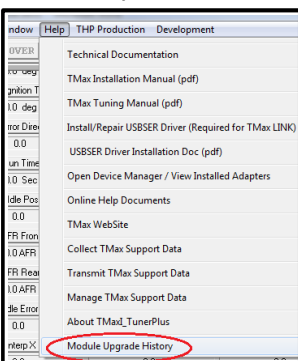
ndow Help THP Production Development

OVER
0 deg
gnition T
0 deg
rror Direc
0.0
un Time
0.0 Sec
dle Pos
0.0
FR Fron
0.0 AFR
FR Rear
0.0 AFR
dle Error
0.0
nterp X

Technical Documentation
TMax Installation Manual (pdf)
TMax Tuning Manual (pdf)
Install/Repair USBSER Driver (Required for TMax LINK)
USBSER Driver Installation Doc (pdf)
Open Device Manager / View Installed Adapters
Online Help Documents
TMax WebSite
Collect TMax Support Data
Transmit TMax Support Data
Manage TMax Support Data
About TMaxI_TunerPlus
Module Upgrade History